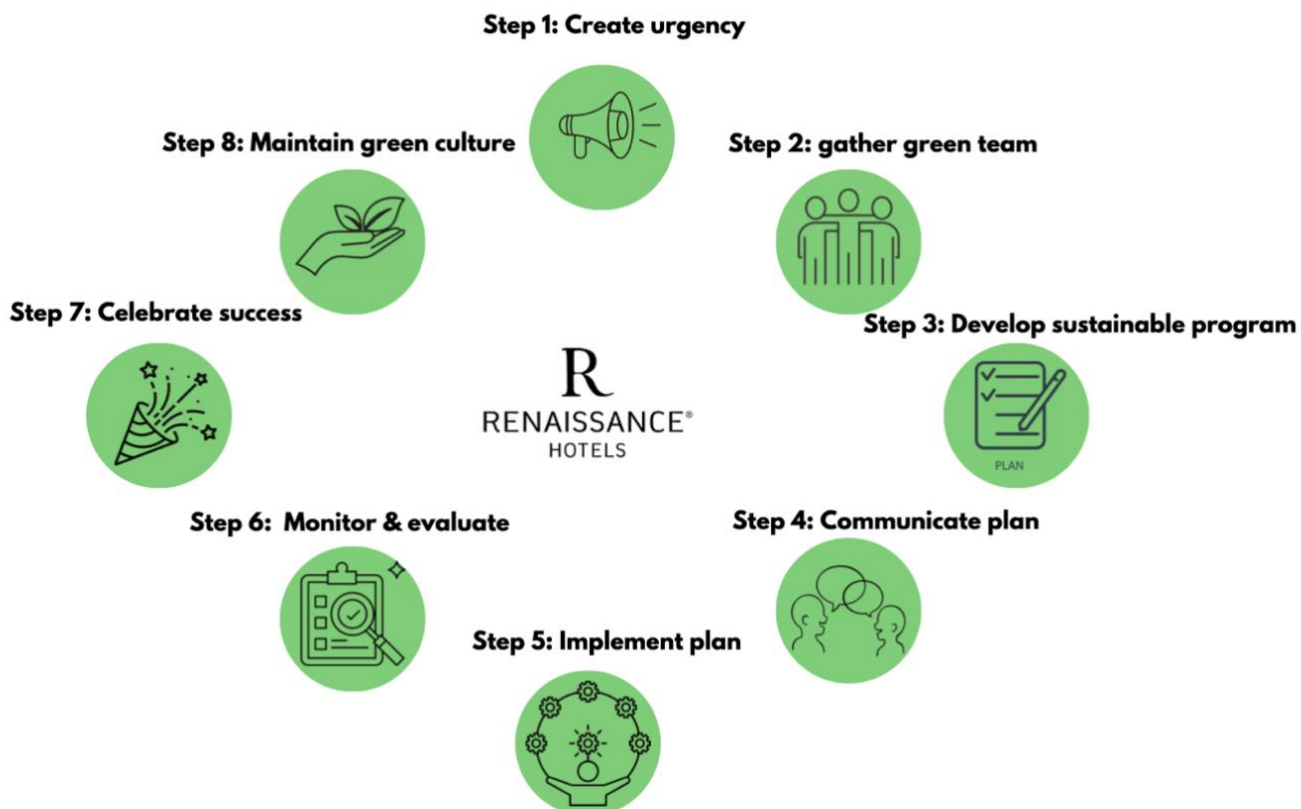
Step 1: Create urgency

Step 8: Maintain green culture

Step 2: gather green team

Step 7: Celebrate success

Step 3: Develop sustainable program

R
RENAISSANCE®
HOTELS

PLAN

Step 6: Monitor & evaluate

Step 4: Communicate plan

Step 5: Implement plan